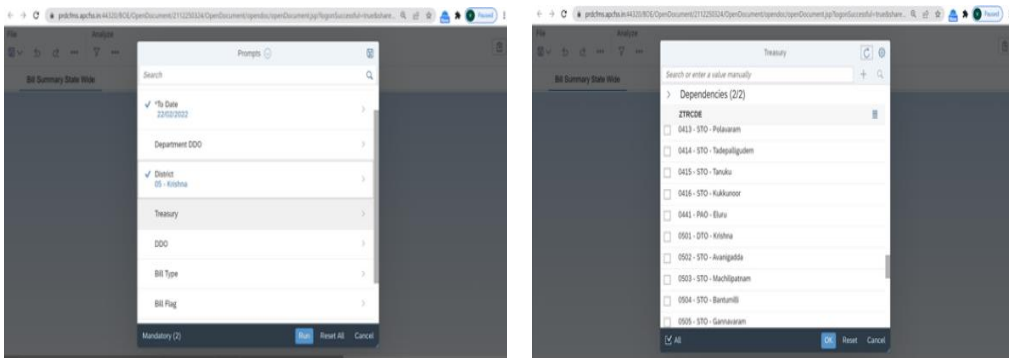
prdcfms.apcfss.in:44320/BOE/OpenDocument/2112250324/OpenDocument/opendoc/openDocument.jsp?loginSuccessful=true&share...

Paused

File Analyze

Bill Summary State Wide

Prompts

Search

*To Date
22/02/2022

Department DDO

District
05 - Krishna

Treasury

DDO

Bill Type

Bill Flag

Mandatory (2)

Run Reset All Cancel

prdcfms.apcfss.in:44320/BOE/OpenDocument/2112250324/OpenDocument/opendoc/openDocument.jsp?loginSuccessful=true&share...

Paused

File Analyze

Bill Summary State Wide

Treasury

Search or enter a value manually

Dependencies (2/2)

ZTRCDE

0413 - STO - Polavaram

0414 - STO - Tadepalligudem

0415 - STO - Tanuku

0416 - STO - Kukkunoor

0441 - PAO - Eluru

0501 - DTO - Krishna

0502 - STO - Avanigadda

0503 - STO - Machilipatnam

0504 - STO - Bantumilli

0505 - STO - Gannavaram

All

OK Reset Cancel